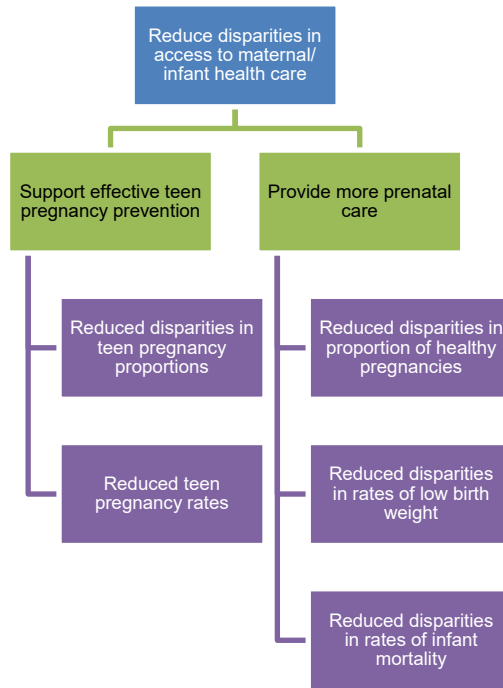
Reduce disparities in access to maternal/ infant health care

Support effective teen pregnancy prevention

Provide more prenatal care

Reduced disparities in teen pregnancy proportions

Reduced teen pregnancy rates

Reduced disparities in proportion of healthy pregnancies

Reduced disparities in rates of low birth weight

Reduced disparities in rates of infant mortality